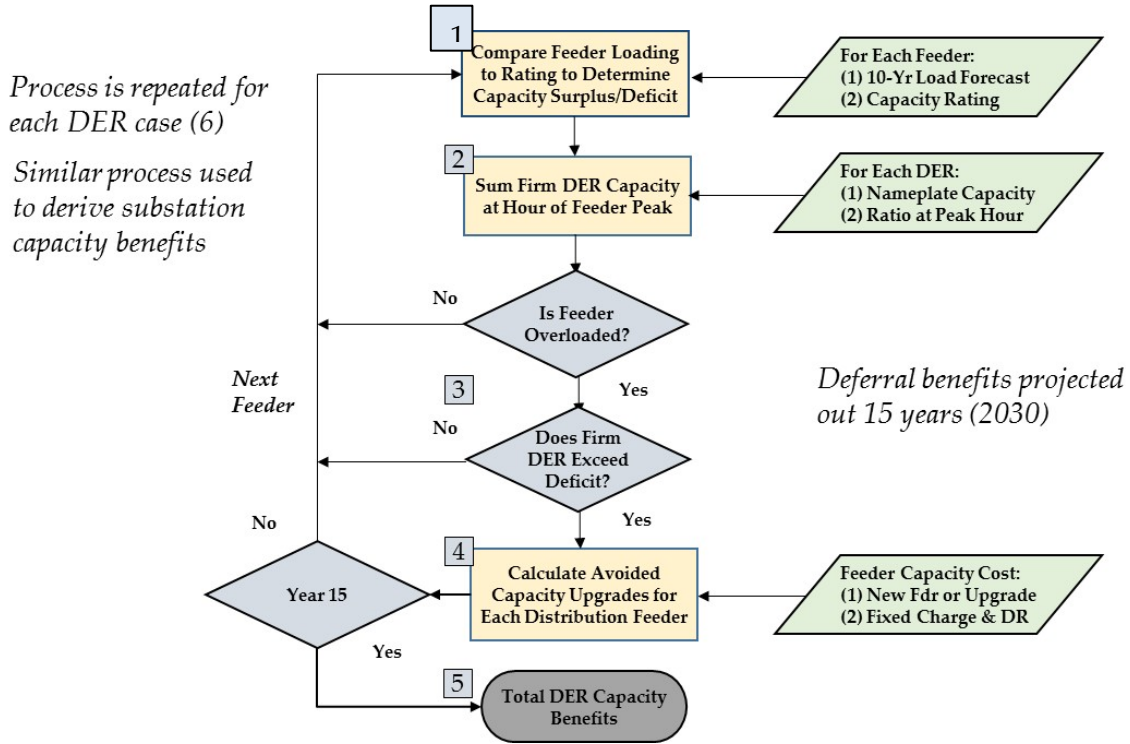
Process is repeated for each DER case (6)

Similar process used to derive substation capacity benefits

1
Compare Feeder Loading to Rating to Determine Capacity Surplus/Deficit

For Each Feeder:
(1) 10-Yr Load Forecast
(2) Capacity Rating

2
Sum Firm DER Capacity at Hour of Feeder Peak

For Each DER:
(1) Nameplate Capacity
(2) Ratio at Peak Hour

No

Is Feeder Overloaded?

Next Feeder

3

Yes

Deferral benefits projected out 15 years (2030)

No

Does Firm DER Exceed Deficit?

Yes

No

4
Year 15

Calculate Avoided Capacity Upgrades for Each Distribution Feeder

Feeder Capacity Cost:
(1) New Fdr or Upgrade
(2) Fixed Charge & DR

Yes

5
Total DER Capacity Benefits